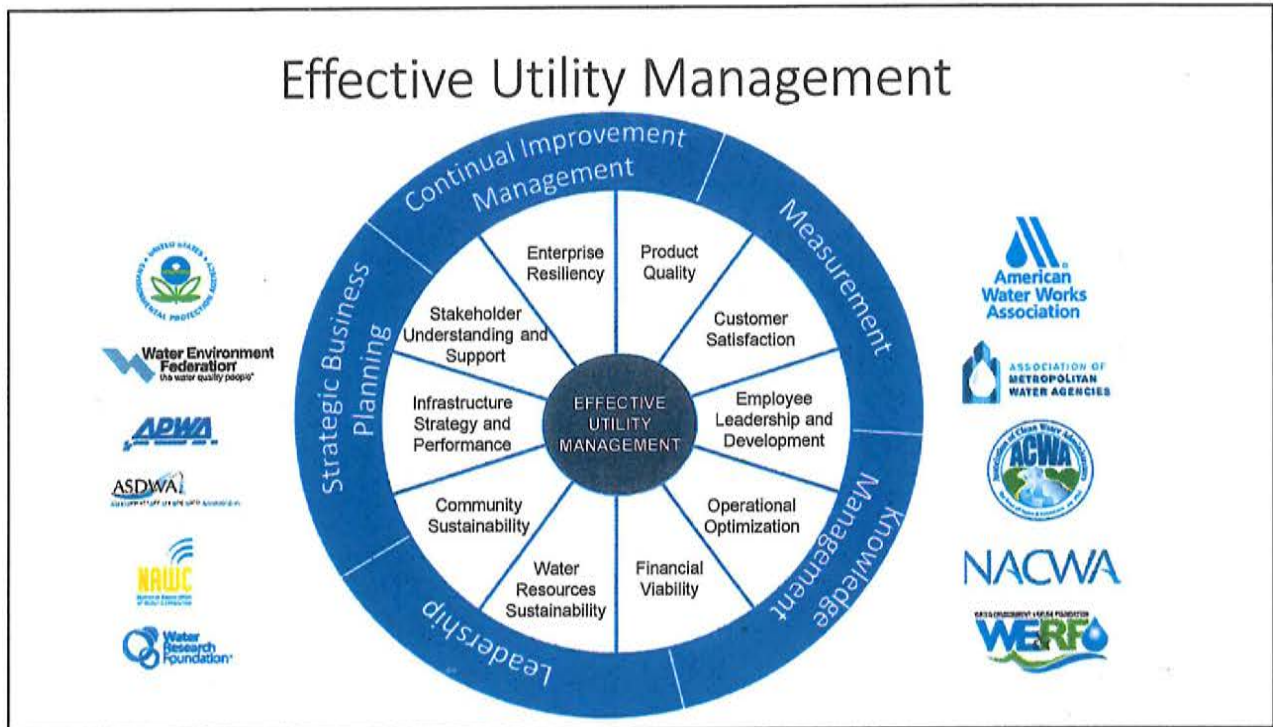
Effective Utility Management

Continual Improvement Management

Measurement

Knowledge Management

Leadership

Strategic Business Planning

Enterprise Resiliency

Product Quality

Customer Satisfaction

Employee Leadership and Development

Operational Optimization

Financial Viability

Water Resources Sustainability

Community Sustainability

Infrastructure Strategy and Performance

Stakeholder Understanding and Support

EFFECTIVE UTILITY MANAGEMENT

UNITED STATES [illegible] PROTECTION AGENCY

Water Environment Federation the water quality people

APWA

ASDWA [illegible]

NAWC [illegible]

Water Research Foundation

American Water Works Association

ASSOCIATION OF METROPOLITAN WATER AGENCIES

ACWA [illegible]

NACWA

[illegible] WERF